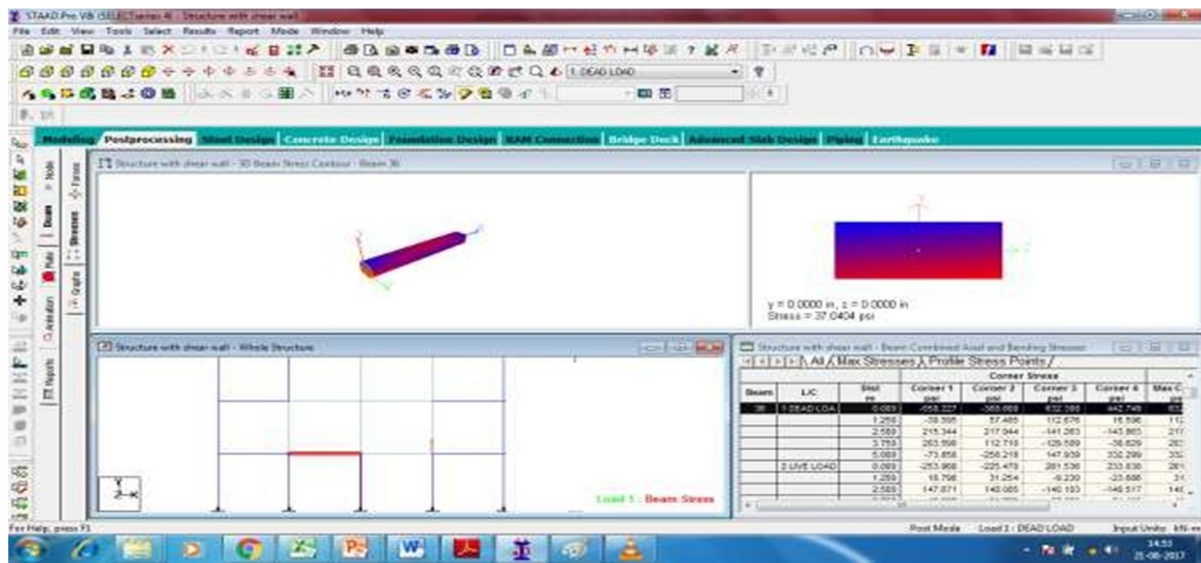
STAAD.Pro V8i (SELECTseries 4) - Structure with shear wall

File Edit View Tools Select Results Report Mode Window Help

1 : DEAD LOAD

Modeling Postprocessing Steel Design Concrete Design Foundation Design RAM Connection Bridge Deck Advanced Slab Design Piping Earthquake

Node Beam Plate Solid Animation Reports Forces Stresses Graphs

Structure with shear wall - 3D Beam Stress Contour - Beam 36

y = 0.0000 in, z = 0.0000 in
Stress = 37.0404 psi

Structure with shear wall - Whole Structure

Load 1 : Beam Stress

Structure with shear wall - Beam Combined Axial and Bending Stresses

All Max Stresses Profile Stress Points

| Beam | L/C | Dist in | Corner 1 psi | Corner 2 psi | Corner 3 psi | Corner 4 psi | Max C |
|---|---|---|---|---|---|---|---|
| 36 | 1 DEAD LOA | 0.000 | -658.227 | -388.068 | 632.388 | 442.749 | 6 |
| | | 1.250 | -58.395 | 57.465 | 112.676 | 16.596 | 11 |
| | | 2.500 | 215.344 | 217.944 | -141.263 | -145.863 | 21 |
| | | 3.750 | 263.556 | 112.718 | -129.589 | -38.829 | 26 |
| | | 5.000 | -73.856 | -256.218 | 147.939 | 332.299 | 33 |
| | 2 LIVE LOAD | 0.000 | -253.968 | -225.479 | 261.536 | 233.636 | 26 |
| | | 1.250 | 16.796 | 31.264 | -9.230 | -23.698 | 3 |
| | | 2.500 | 147.871 | 140.085 | -140.193 | -146.517 | 14 |

For Help, press F1

Post Mode Load 1 : DEAD LOAD Input Units: kN-m

14:53
21-06-2017